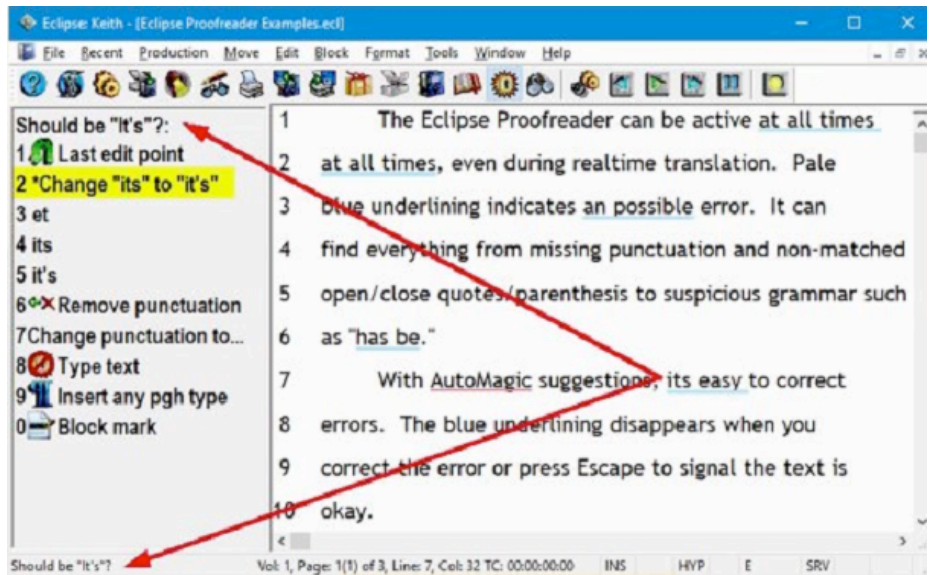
Eclipse: Keith - [Eclipse Proofreader Examples.ecl]

File Recent Production Move Edit Block Format Tools Window Help

Should be "It's"?:
1 Last edit point
2 *Change "its" to "it's"
3 et
4 its
5 it's
6 Remove punctuation
7Change punctuation to...
8 Type text
9 Insert any pgh type
0 Block mark

1 The Eclipse Proofreader can be active at all times
2 at all times, even during realtime translation. Pale
3 blue underlining indicates an possible error. It can
4 find everything from missing punctuation and non-matched
5 open/close quotes/parenthesis to suspicious grammar such
6 as "has be."
7 With AutoMagic suggestions, its easy to correct
8 errors. The blue underlining disappears when you
9 correct the error or press Escape to signal the text is
10 okay.

Should be "It's"? Vol: 1, Page: 1(1) of 3, Line: 7, Col: 32 TC: 00:00:00:00 INS HYP E SRV